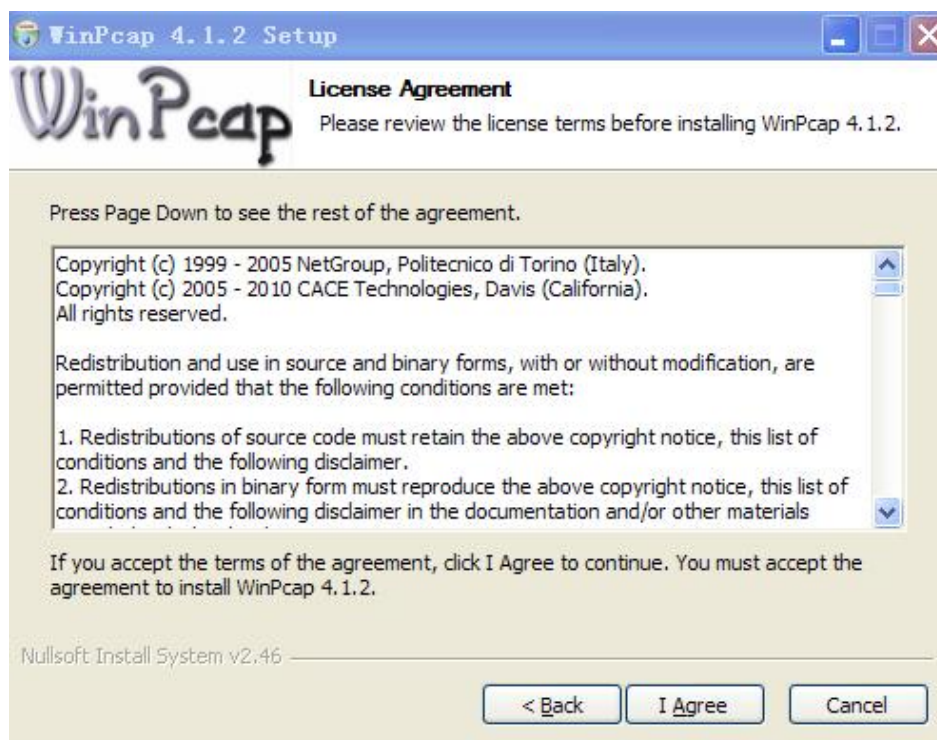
WinPcap 4.1.2 Setup

WinPcap

License Agreement

Please review the license terms before installing WinPcap 4.1.2.

Press Page Down to see the rest of the agreement.

Copyright (c) 1999 - 2005 NetGroup, Politecnico di Torino (Italy).
Copyright (c) 2005 - 2010 CACE Technologies, Davis (California).
All rights reserved.

Redistribution and use in source and binary forms, with or without modification, are permitted provided that the following conditions are met:

1. Redistributions of source code must retain the above copyright notice, this list of conditions and the following disclaimer.
2. Redistributions in binary form must reproduce the above copyright notice, this list of conditions and the following disclaimer in the documentation and/or other materials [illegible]

If you accept the terms of the agreement, click I Agree to continue. You must accept the agreement to install WinPcap 4.1.2.

Nullsoft Install System v2.46

< Back

I Agree

Cancel